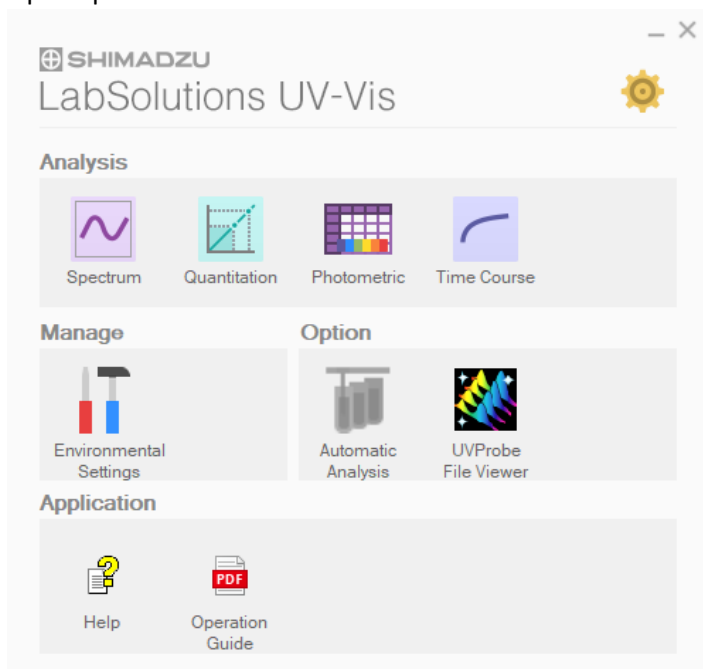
SHIMADZU
LabSolutions UV-Vis

Analysis

Spectrum

Quantitation

Photometric

Time Course

Manage

Environmental Settings

Option

Automatic Analysis

UVProbe File Viewer

Application

Help

PDF

Operation Guide